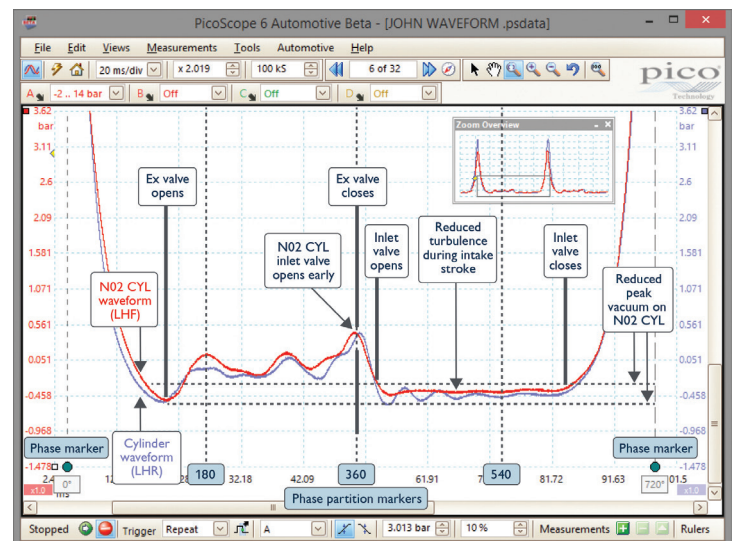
PicoScope 6 Automotive Beta - [JOHN WAVEFORM .psdata]

File Edit Views Measurements Tools Automotive Help

20 ms/div x 2.019 100 kS 6 of 32

pico Technology

A -2 .. 14 bar B Off C Off D Off

Zoom Overview

3.62 bar
3.11
2.6
2.09
1.581
1.071
0.561
0.051
-0.458
-0.968
-1.478

3.62 bar
3.11
2.6
2.09
1.581
1.071
0.561
0.051
-0.458
-0.968
-1.478

Ex valve opens

Ex valve closes

N02 CYL inlet valve opens early

Inlet valve opens

Reduced turbulence during intake stroke

Inlet valve closes

N02 CYL waveform (LHF)

Reduced peak vacuum on N02 CYL

Cylinder waveform (LHR)

Phase marker

Phase marker

0°

720°

180

360

540

2.4 ms
x1.0

32.18

42.09

61.91

81.72

91.63

101.5
x1.0

Phase partition markers

Stopped Trigger Repeat A 3.013 bar 10 % Measurements Rulers